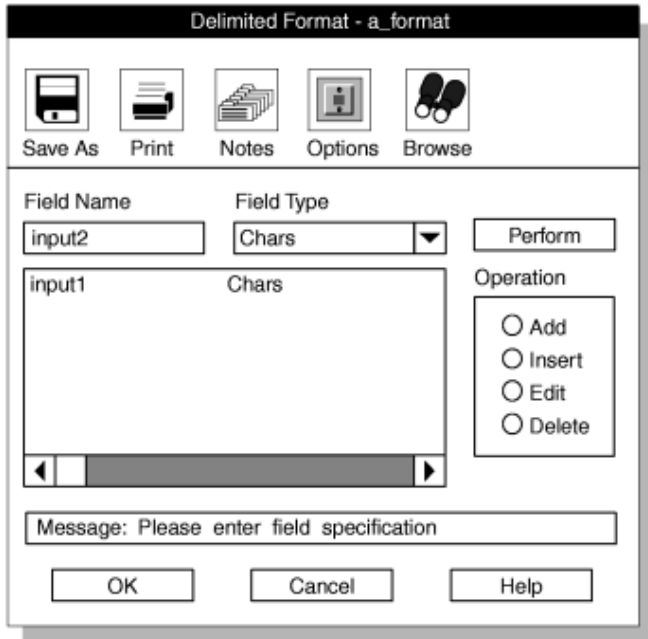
Delimited Format - a_format

Save As Print Notes Options Browse

Field Name

input2

Field Type

Chars

Perform

| input1 | Chars |
|---|---|

Operation

Add
Insert
Edit
Delete

Message: Please enter field specification

OK Cancel Help